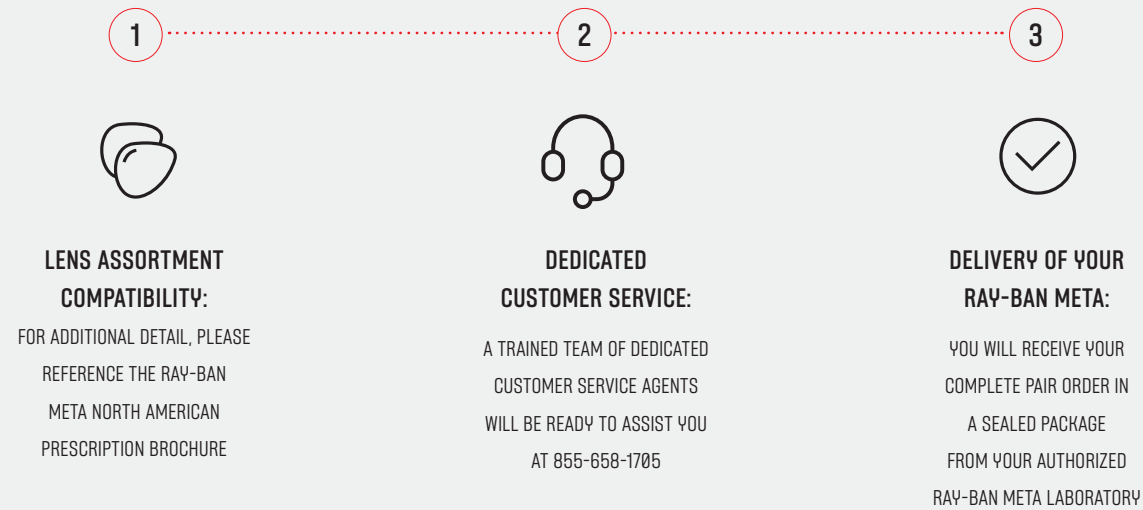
1

2

3

LENS ASSORTMENT COMPATIBILITY:

FOR ADDITIONAL DETAIL, PLEASE REFERENCE THE RAY-BAN META NORTH AMERICAN PRESCRIPTION BROCHURE

DEDICATED CUSTOMER SERVICE:

A TRAINED TEAM OF DEDICATED CUSTOMER SERVICE AGENTS WILL BE READY TO ASSIST YOU AT 855-658-1705

DELIVERY OF YOUR RAY-BAN META:

YOU WILL RECEIVE YOUR COMPLETE PAIR ORDER IN A SEALED PACKAGE FROM YOUR AUTHORIZED RAY-BAN META LABORATORY